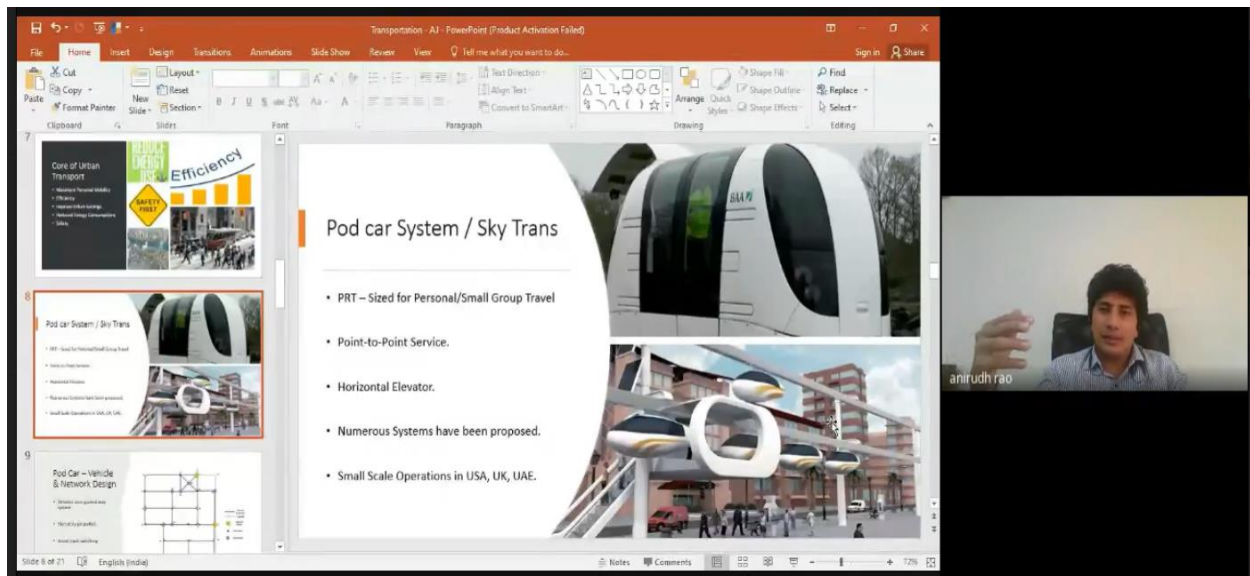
Transportation - AJ - PowerPoint (Product Activation Failed)

File Home Insert Design Transitions Animations Slide Show Review View Tell me what you want to do... Sign in Share

Cut Copy Format Painter Paste Clipboard New Slide Layout Reset Section Slides Font Paragraph Text Direction Align Text Convert to SmartArt Arrange Quick Styles Shape Fill Shape Outline Shape Effects Drawing Find Replace Select Editing

7

Core of Urban Transport
• Maximize Personal Mobility
• Efficiency
• Improve Urban Settings
• Reduced Energy Consumption
• Safety

REDUCE ENERGY USE
SAFETY FIRST
Efficiency

8

Pod car System / Sky Trans
• PRT – Sized for Personal/Small Group Travel
• Point-to-Point Service.
• Horizontal Elevator.
• Numerous Systems have been proposed.
• Small Scale Operations in USA, UK, UAE.

9

Pod Car – Vehicle & Network Design
• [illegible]
• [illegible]
• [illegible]

Pod car System / Sky Trans

• PRT – Sized for Personal/Small Group Travel

• Point-to-Point Service.

• Horizontal Elevator.

• Numerous Systems have been proposed.

• Small Scale Operations in USA, UK, UAE.

BAA

anirudh rao

Slide 8 of 21 English (India) Notes Comments 72%